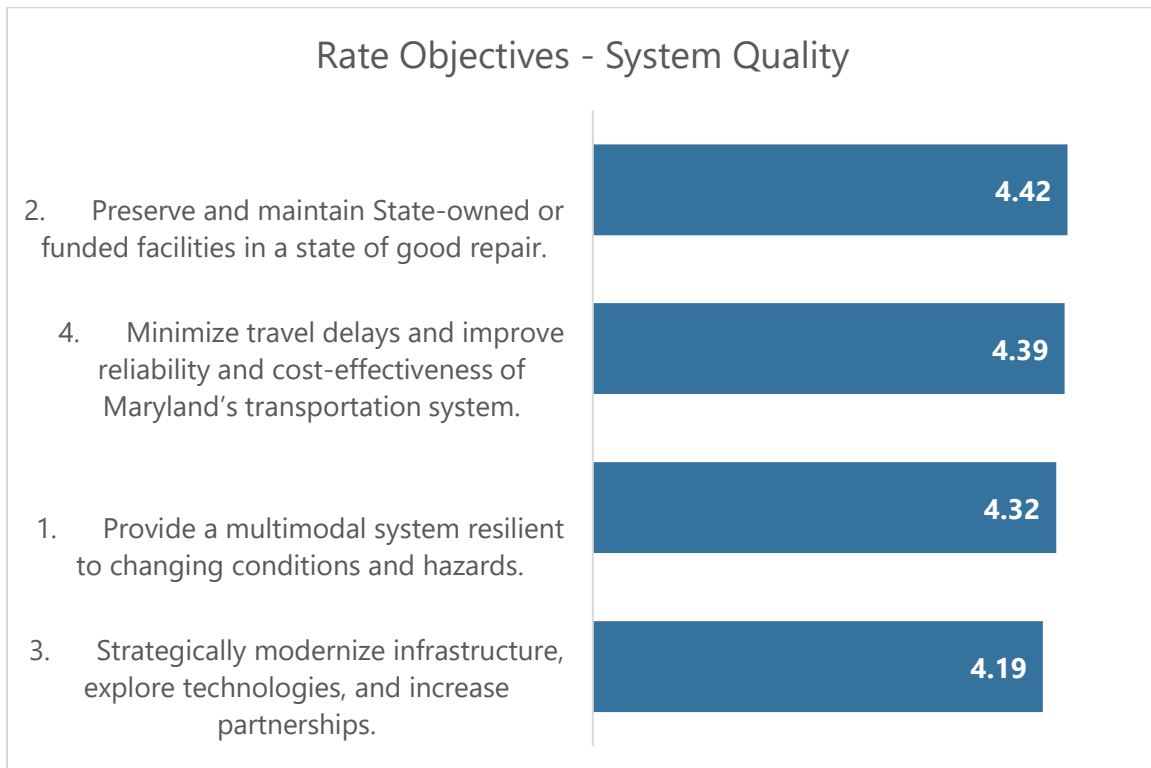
Rate Objectives - System Quality

2. Preserve and maintain State-owned or funded facilities in a state of good repair.

4.42

4. Minimize travel delays and improve reliability and cost-effectiveness of Maryland's transportation system.

4.39

1. Provide a multimodal system resilient to changing conditions and hazards.

4.32

3. Strategically modernize infrastructure, explore technologies, and increase partnerships.

4.19